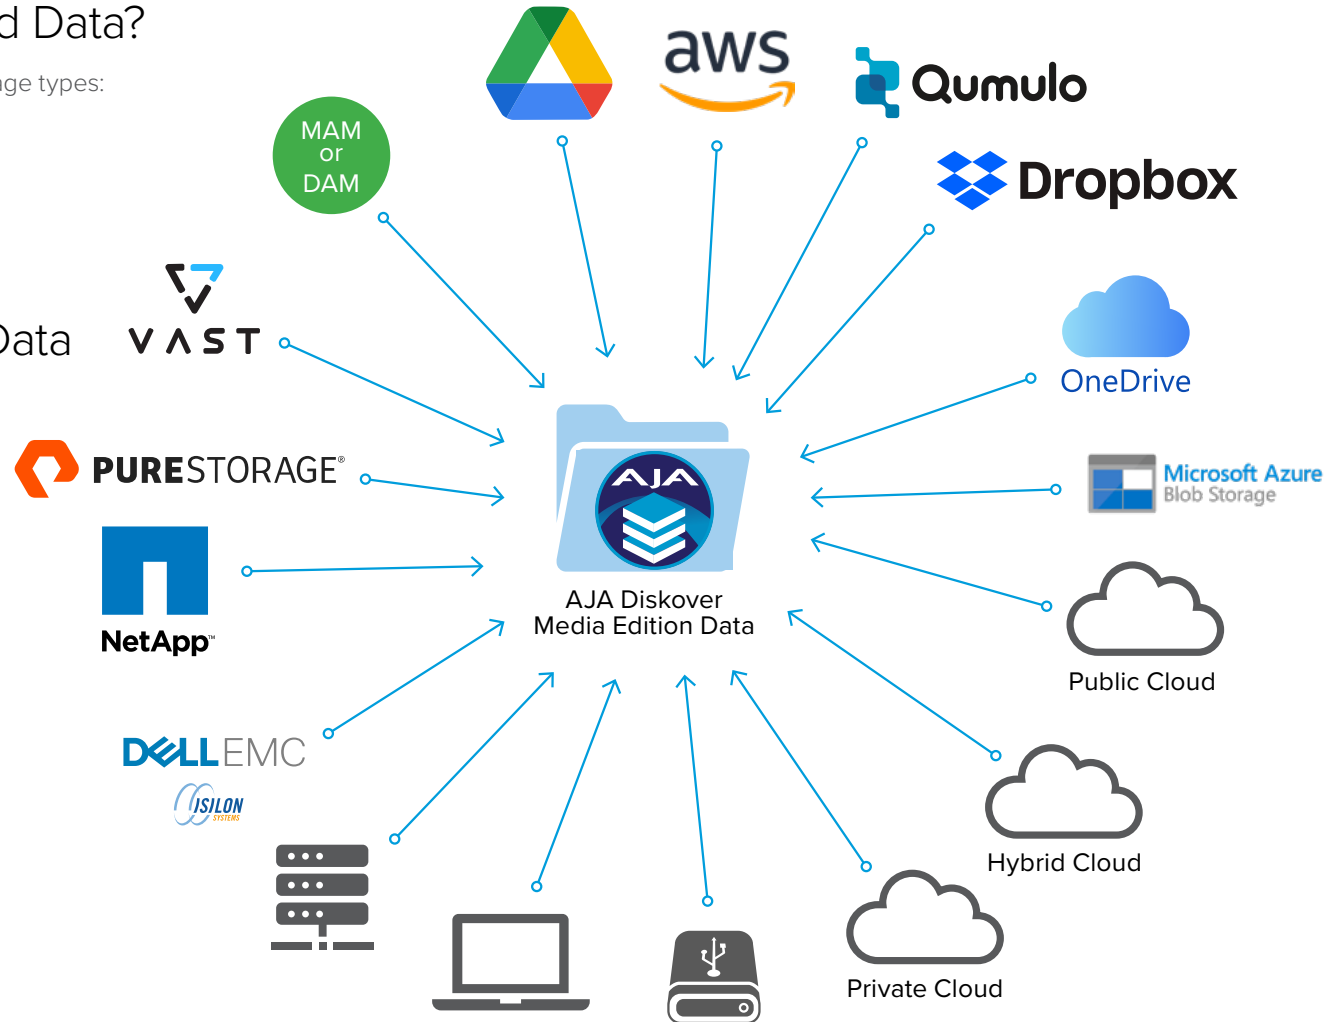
d Data?

ge types:

Data

MAM or DAM

aws

Qumulo

Dropbox

VAST

OneDrive

PURESTORAGE®

Microsoft Azure
Blob Storage

NetApp

AJA

AJA Diskover
Media Edition Data

Public Cloud

DELL EMC

ISILON
SYSTEMS

Hybrid Cloud

Private Cloud